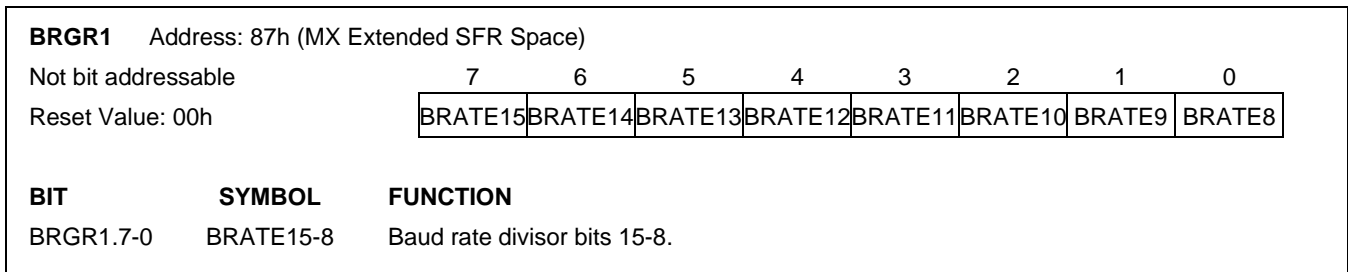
**BRGR1** Address: 87h (MX Extended SFR Space)

Not bit addressable

Reset Value: 00h

| 7 | 6 | 5 | 4 | 3 | 2 | 1 | 0 |
|---|---|---|---|---|---|---|---|
| BRATE15 | BRATE14 | BRATE13 | BRATE12 | BRATE11 | BRATE10 | BRATE9 | BRATE8 |

| BIT | SYMBOL | FUNCTION |
|---|---|---|
| BRGR1.7-0 | BRATE15-8 | Baud rate divisor bits 15-8. |